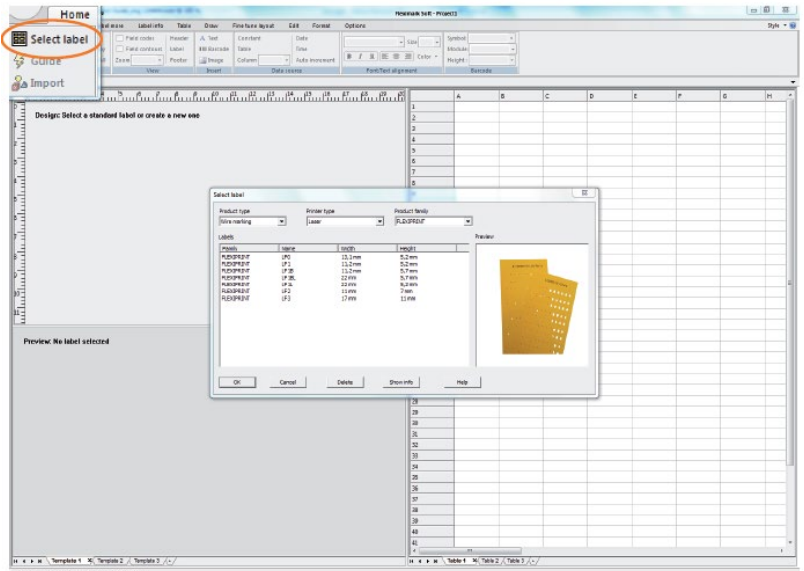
Home

Select label

Guide

Import

Flexmark Soft - Project1

Label more | Label info | Table | Draw | Fine tune layout | Edit | Format | Options

Style

Field codes | Field contrast | Zoom | Header | Label | Footer | Text | Bar Barcode | Image | Constant | Table | Column | Date | Draw | Auto increment | Size | Color | Symbol | Module | Height

View | Insert | Data source | Font/Text alignment | Barcode

Design: Select a standard label or create a new one

Preview: No label selected

Select label

Product type
Wire marking

Printer type
Laser

Product family
FLEXIPRINT

Labels

| Family | Name | Width | Height |
|---|---|---|---|
| FLEXIPRINT | LF0 | 15,1 mm | 5,2 mm |
| FLEXIPRINT | LF1 | 11,2 mm | 5,2 mm |
| FLEXIPRINT | LF1B | 11,2 mm | 5,7 mm |
| FLEXIPRINT | LF2BL | 22 mm | 5,7 mm |
| FLEXIPRINT | LF2L | 22 mm | 6,2 mm |
| FLEXIPRINT | LF2 | 11 mm | 7 mm |
| FLEXIPRINT | LF3 | 17 mm | 11 mm |

Preview

OK | Cancel | Delete | Show info | Help

A | B | C | D | E | F | G | H

1 2 3 4 5 6 7 8 28 29 30 31 32 33 34 35 36 37 38 39 40 41

Template 1 | Template 2 | Template 3

Table 1 | Table 2 | Table 3